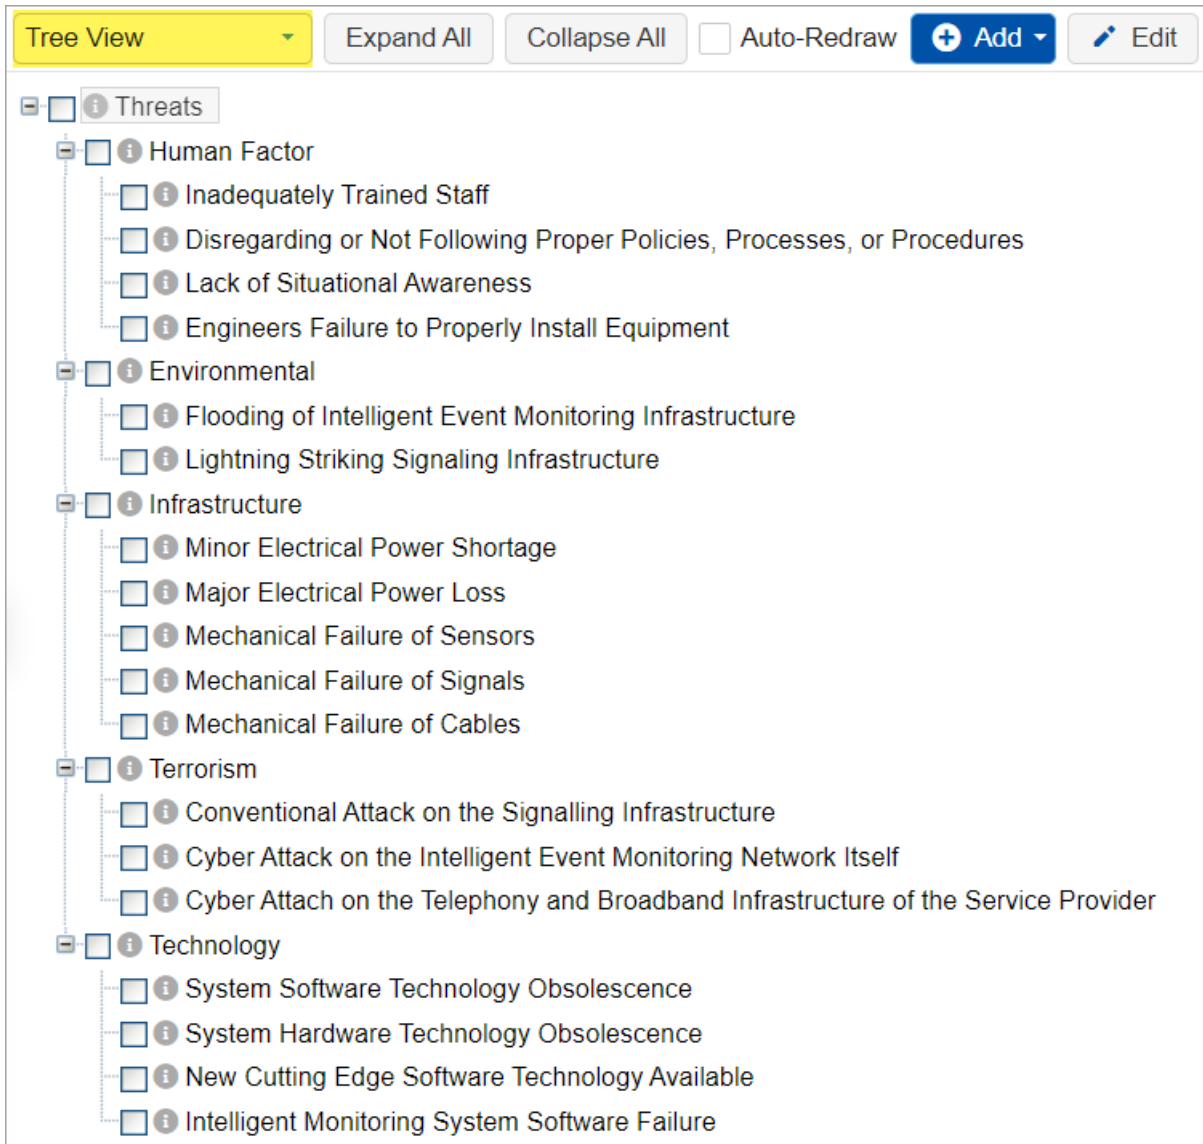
Tree View
Expand All
Collapse All
Auto-Redraw
Add
Edit

Threats
Human Factor
Inadequately Trained Staff
Disregarding or Not Following Proper Policies, Processes, or Procedures
Lack of Situational Awareness
Engineers Failure to Properly Install Equipment
Environmental
Flooding of Intelligent Event Monitoring Infrastructure
Lightning Striking Signaling Infrastructure
Infrastructure
Minor Electrical Power Shortage
Major Electrical Power Loss
Mechanical Failure of Sensors
Mechanical Failure of Signals
Mechanical Failure of Cables
Terrorism
Conventional Attack on the Signalling Infrastructure
Cyber Attack on the Intelligent Event Monitoring Network Itself
Cyber Attach on the Telephony and Broadband Infrastructure of the Service Provider
Technology
System Software Technology Obsolescence
System Hardware Technology Obsolescence
New Cutting Edge Software Technology Available
Intelligent Monitoring System Software Failure